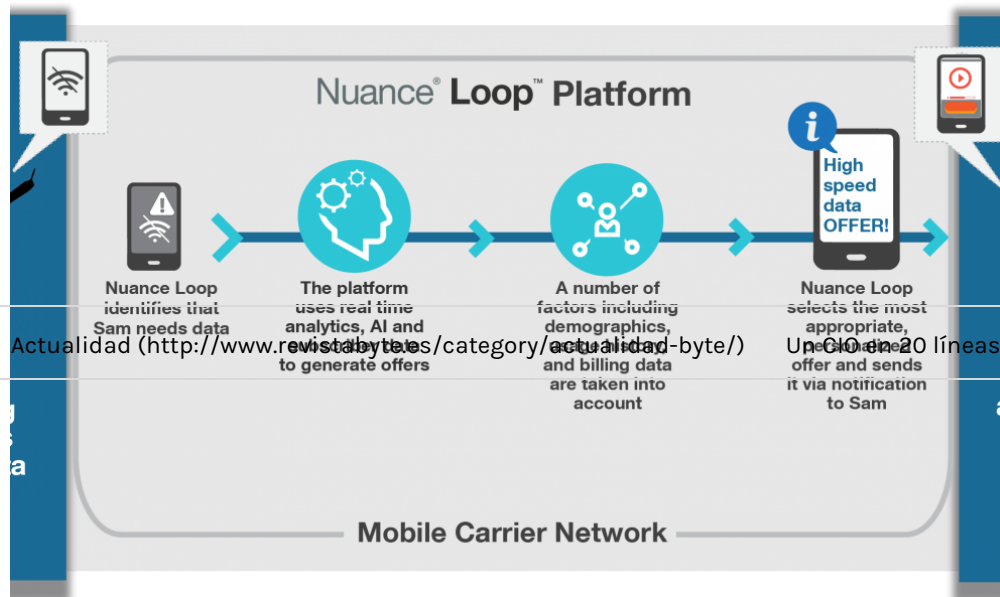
Nuance® Loop™ Platform

High speed data OFFER!

Nuance Loop identifies that Sam needs data

The platform uses real time analytics, AI and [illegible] to generate offers

A number of factors including demographics, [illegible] and billing data are taken into account

Nuance Loop selects the most appropriate, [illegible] offer and sends it via notification to Sam

Actualidad (http://www.revistabyte.es/category/actualidad-byte/)

Un CIO en 20 líneas

Mobile Carrier Network